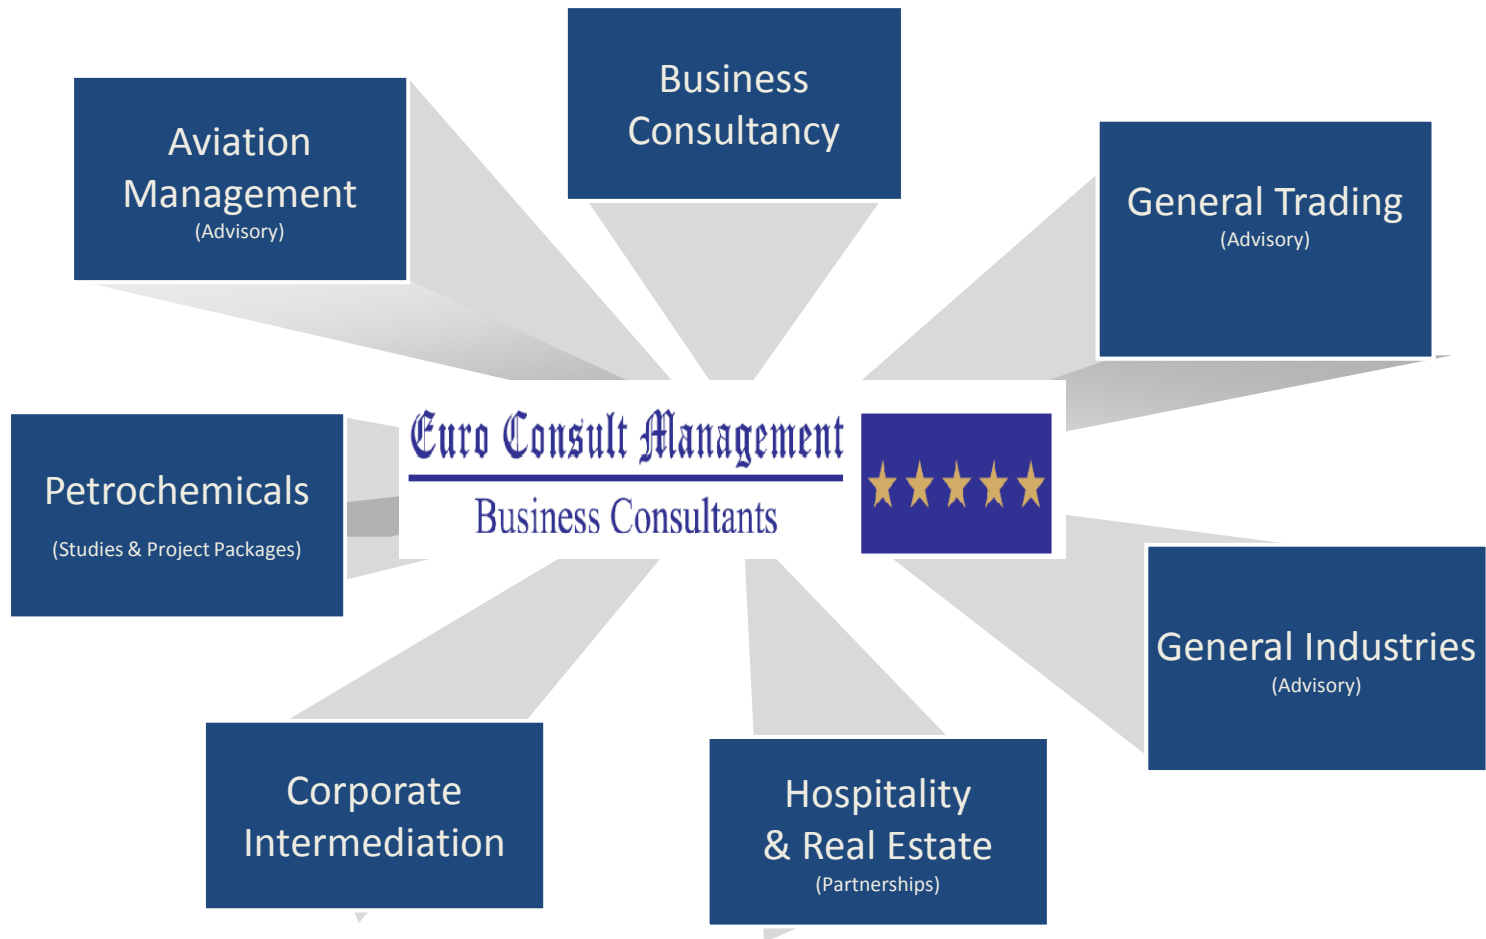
Business Consultancy

Aviation Management
(Advisory)

General Trading
(Advisory)

Euro Consult Management
Business Consultants

Petrochemicals
(Studies & Project Packages)

General Industries
(Advisory)

Corporate Intermediation

Hospitality & Real Estate
(Partnerships)